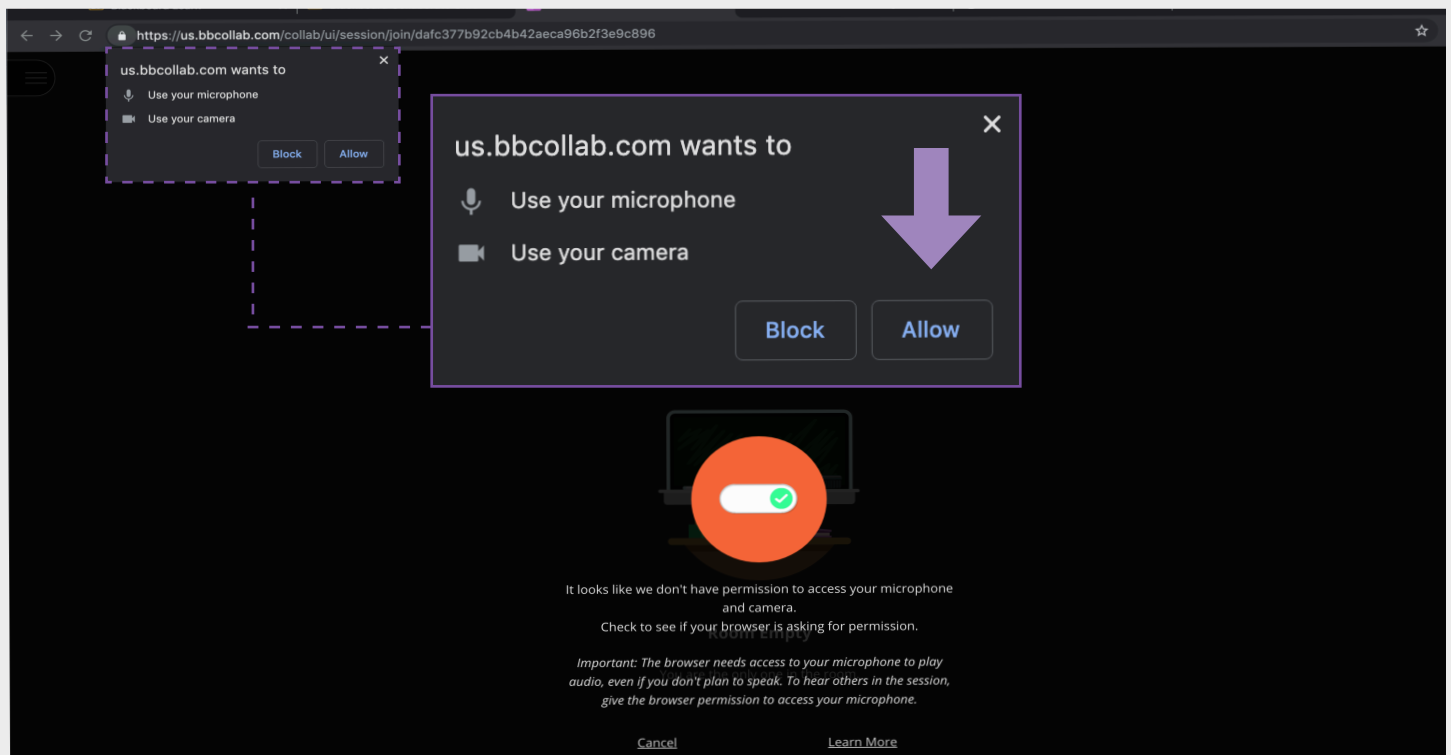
https://us.bbcollab.com/collab/ui/session/join/dafc377b92cb4b42aeca96b2f3e9c896

us.bbcollab.com wants to

Use your microphone

Use your camera

Block Allow

us.bbcollab.com wants to

Use your microphone

Use your camera

Block Allow

It looks like we don't have permission to access your microphone and camera.
Check to see if your browser is asking for permission.

Important: The browser needs access to your microphone to play audio, even if you don't plan to speak. To hear others in the session, give the browser permission to access your microphone.

Cancel Learn More